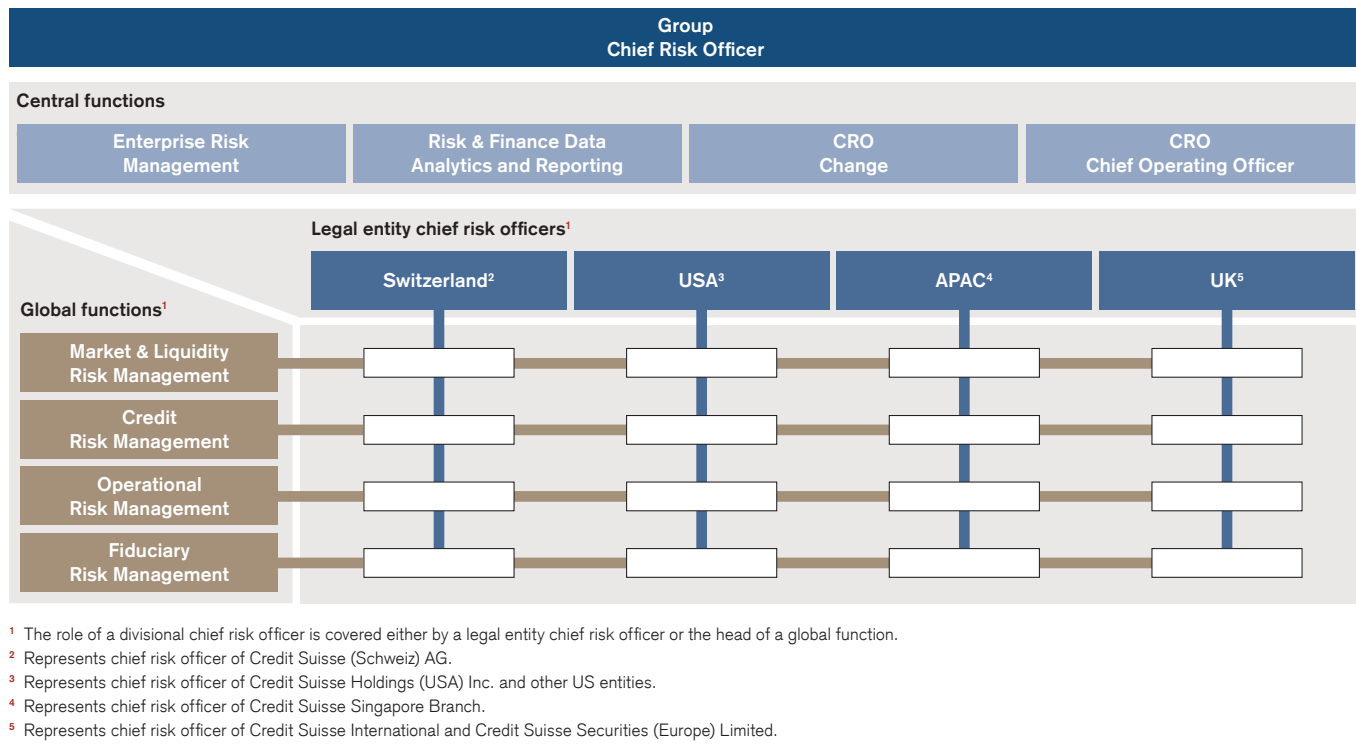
Group
Chief Risk Officer

Central functions

Enterprise Risk Management

Risk & Finance Data Analytics and Reporting

CRO Change

CRO Chief Operating Officer

Legal entity chief risk officers$^1$

Switzerland$^2$

USA$^3$

APAC$^4$

UK$^5$

Global functions$^1$

Market & Liquidity Risk Management

Credit Risk Management

Operational Risk Management

Fiduciary Risk Management

$^1$ The role of a divisional chief risk officer is covered either by a legal entity chief risk officer or the head of a global function.
$^2$ Represents chief risk officer of Credit Suisse (Schweiz) AG.
$^3$ Represents chief risk officer of Credit Suisse Holdings (USA) Inc. and other US entities.
$^4$ Represents chief risk officer of Credit Suisse Singapore Branch.
$^5$ Represents chief risk officer of Credit Suisse International and Credit Suisse Securities (Europe) Limited.